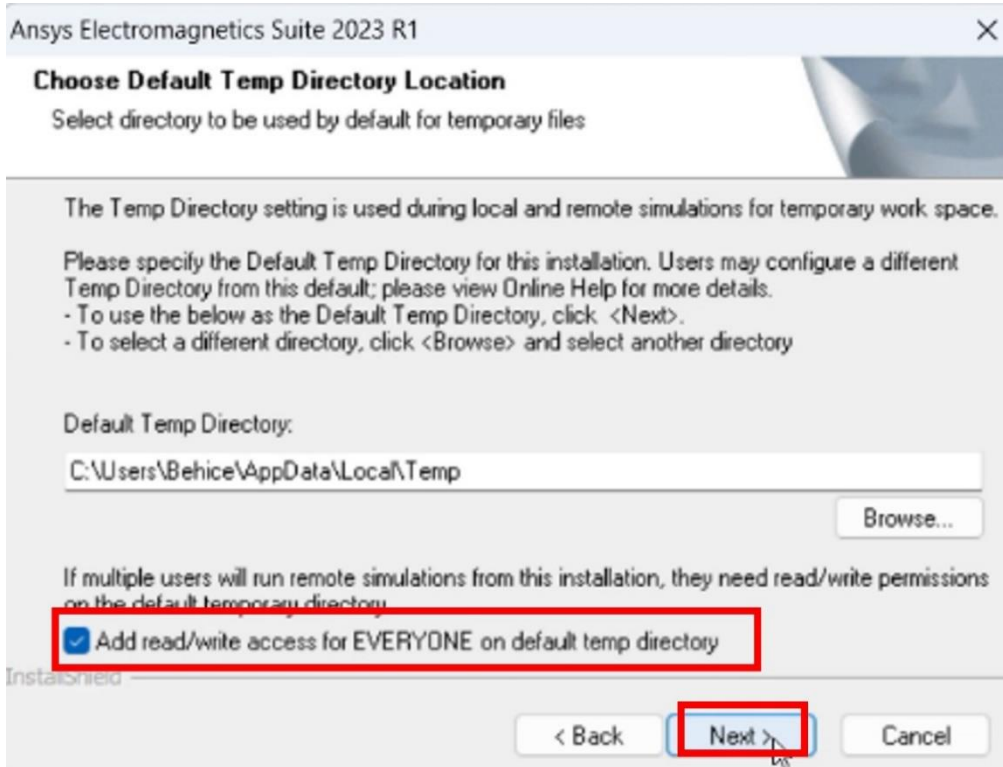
Ansys Electromagnetics Suite 2023 R1

Choose Default Temp Directory Location

Select directory to be used by default for temporary files

The Temp Directory setting is used during local and remote simulations for temporary work space.

Please specify the Default Temp Directory for this installation. Users may configure a different Temp Directory from this default; please view Online Help for more details.
- To use the below as the Default Temp Directory, click <Next>.
- To select a different directory, click <Browse> and select another directory

Default Temp Directory:

C:\Users\Behice\AppData\Local\Temp

Browse...

If multiple users will run remote simulations from this installation, they need read/write permissions on the default temporary directory

Add read/write access for EVERYONE on default temp directory

InstallShield

< Back

Next >

Cancel